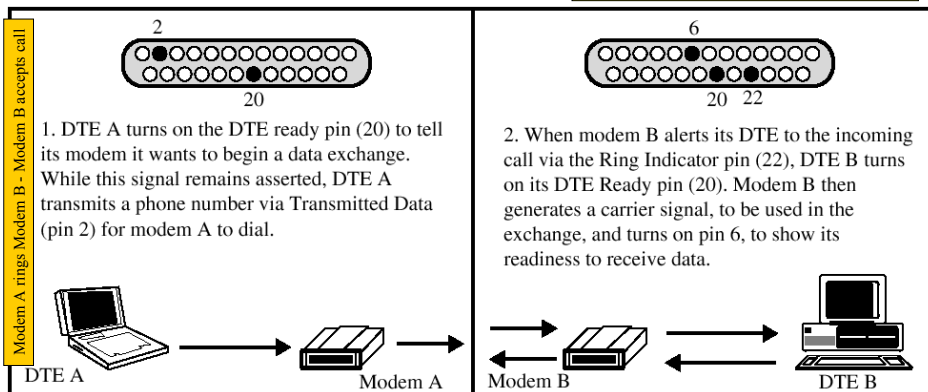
Modem A rings Modem B - Modem B accepts call

2

20

1. DTE A turns on the DTE ready pin (20) to tell its modem it wants to begin a data exchange. While this signal remains asserted, DTE A transmits a phone number via Transmitted Data (pin 2) for modem A to dial.

DTE A

Modem A

6

20 22

2. When modem B alerts its DTE to the incoming call via the Ring Indicator pin (22), DTE B turns on its DTE Ready pin (20). Modem B then generates a carrier signal, to be used in the exchange, and turns on pin 6, to show its readiness to receive data.

Modem B

DTE B